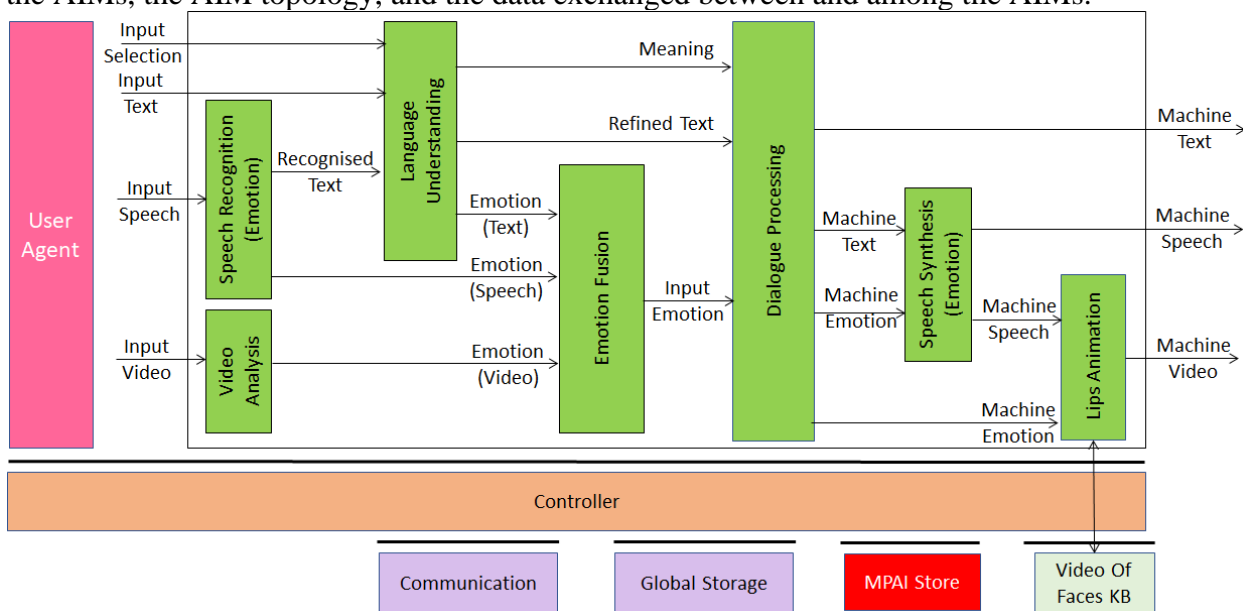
the AIMs, the AIM topology, and the data exchanged between and among the AIMs.

User Agent

Input Selection

Input Text

Input Speech

Input Video

Speech Recognition (Emotion)

Video Analysis

Recognised Text

Language Understanding

Meaning

Refined Text

Emotion (Text)

Emotion (Speech)

Emotion (Video)

Emotion Fusion

Input Emotion

Dialogue Processing

Machine Text

Machine Emotion

Speech Synthesis (Emotion)

Machine Speech

Machine Emotion

Lips Animation

Machine Text

Machine Speech

Machine Video

Controller

Communication

Global Storage

MPAI Store

Video Of Faces KB